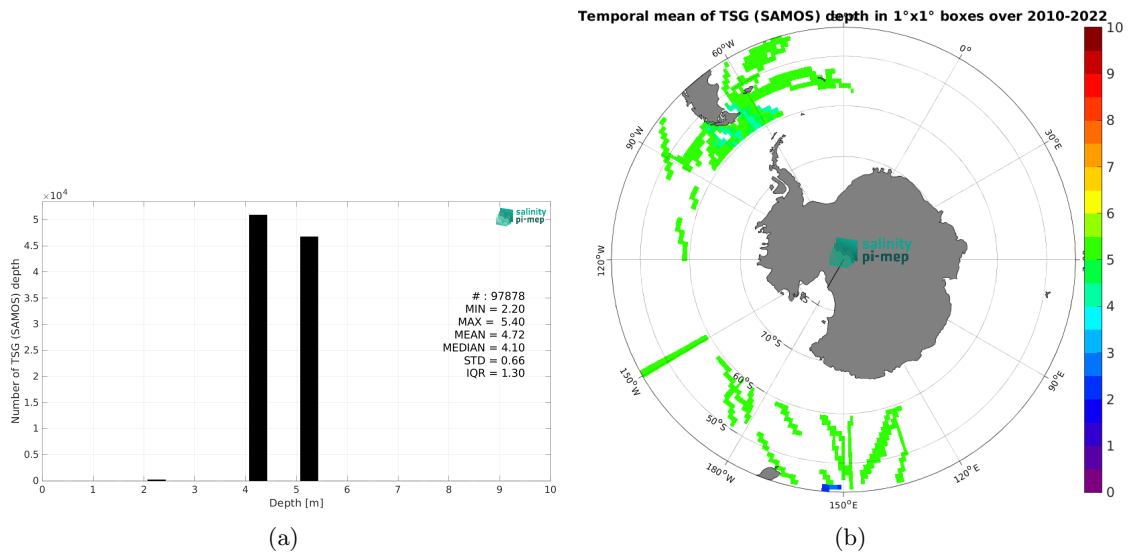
$\times10^4$

5
4.5
4
3.5
3
2.5
2
1.5
1
0.5
0

Number of TSG (SAMOS) depth

salinity pi-mep

# : 97878
MIN = 2.20
MAX = 5.40
MEAN = 4.72
MEDIAN = 4.10
STD = 0.66
IQR = 1.30

0 1 2 3 4 5 6 7 8 9 10
Depth [m]

(a)

Temporal mean of TSG (SAMOS) depth in 1°x1° boxes over 2010-2022

60°W
0°
30°E
90°W
120°W
150°W
180°W
150°E
120°E
90°E
70°S
60°S
50°S

salinity pi-mep

10
9
8
7
6
5
4
3
2
1
0

(b)